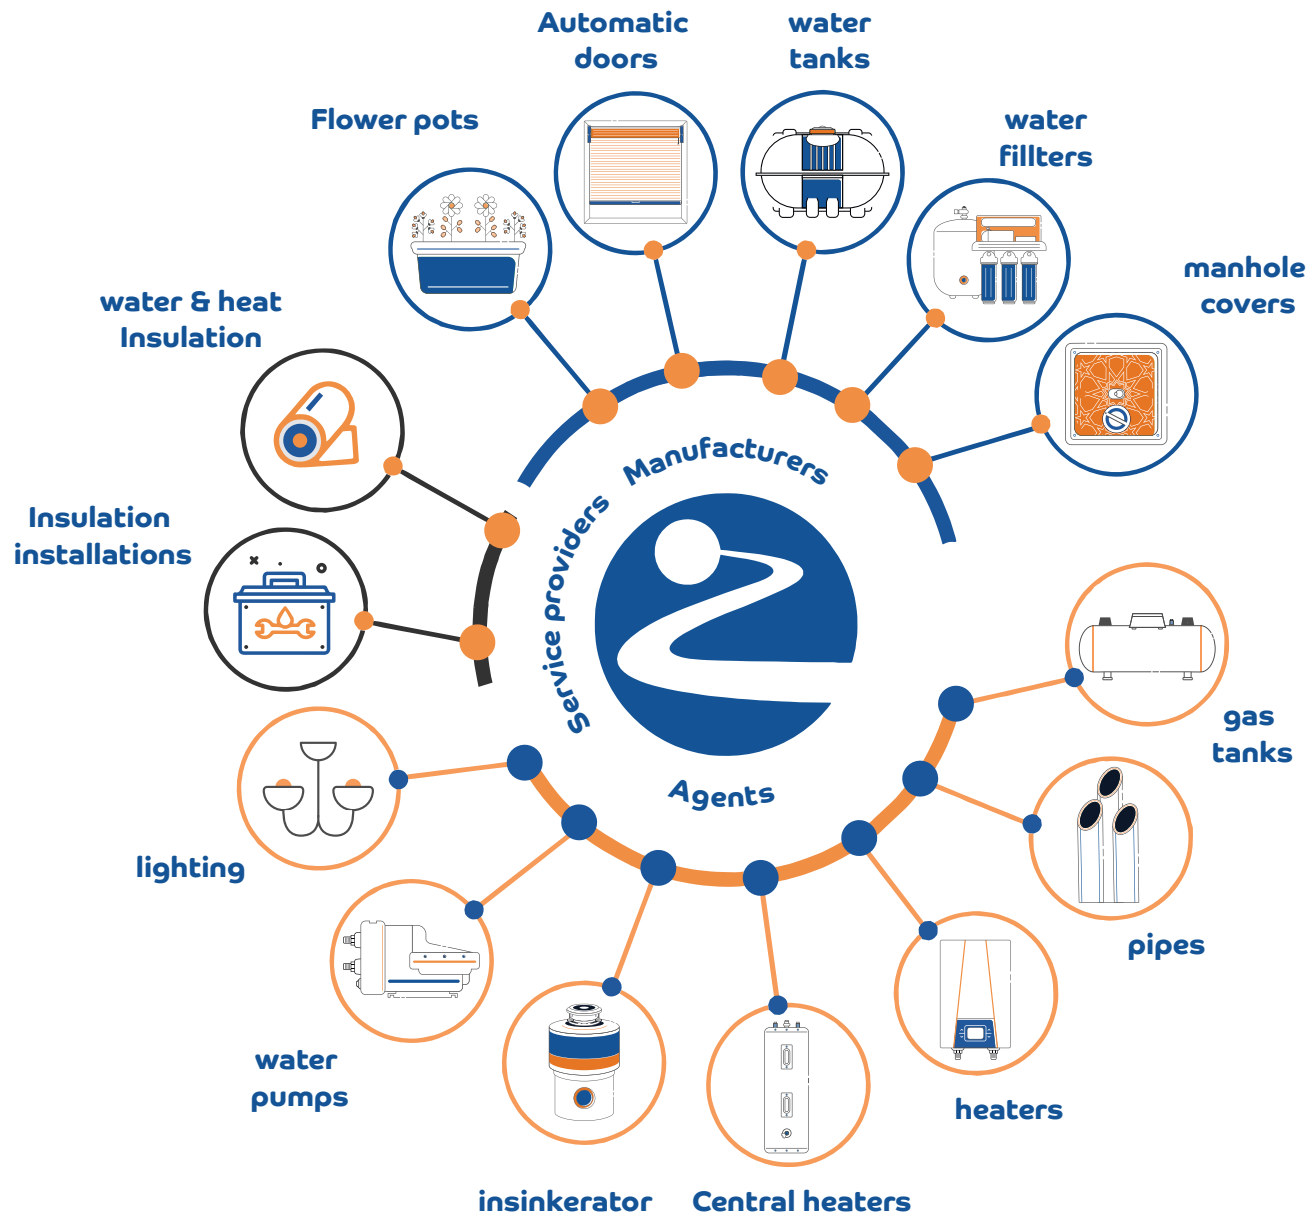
Automatic doors

water tanks

Flower pots

water fillters

manhole covers

water & heat Insulation

Manufacturers

Service providers

Insulation installations

Agents

gas tanks

lighting

pipes

water pumps

heaters

insinkerator

Central heaters